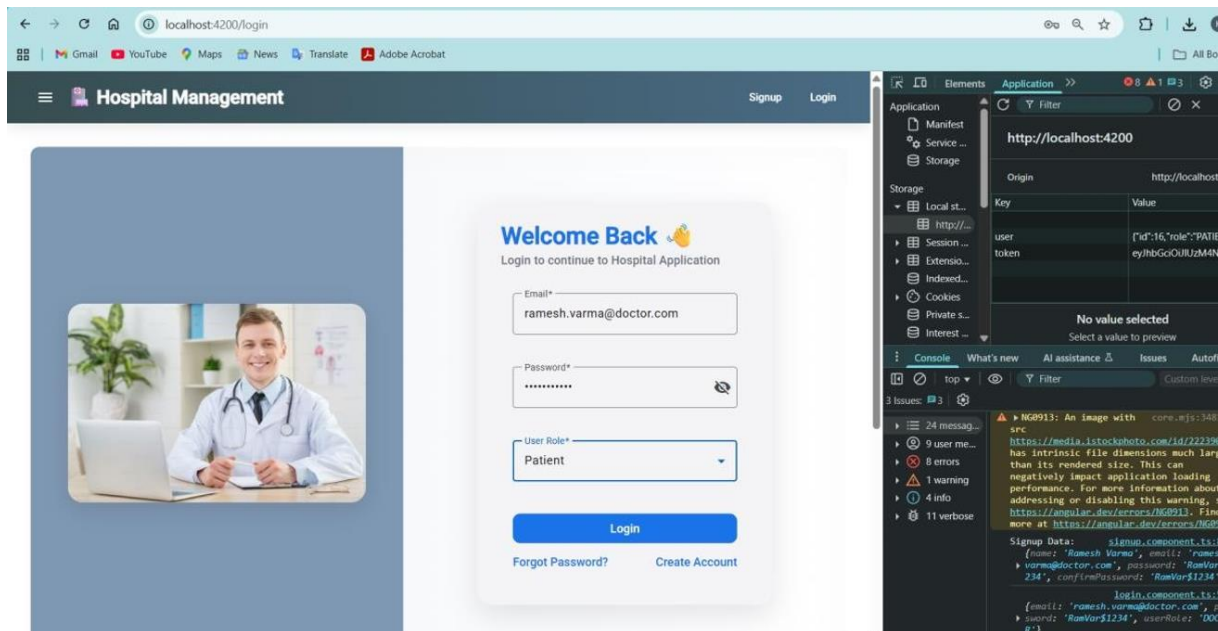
localhost:4200/login

Gmail YouTube Maps News Translate Adobe Acrobat

All Bo

Hospital Management

Signup Login

Welcome Back 👋

Login to continue to Hospital Application

Email*
ramesh.varma@doctor.com

Password*
•••••••••••

User Role*
Patient

Login

Forgot Password? Create Account

Elements Application >> 8 1 3

Application
Manifest
Service ...
Storage

Storage
Local st...
http://...
Session ...
Extensio...
Indexed...
Cookies
Private s...
Interest ...

Filter

http://localhost:4200

Origin http://localhost

| Key | Value |
|---|---|
| user | {"id":16,"role":"PATIE |
| token | eyJhbGciOiJIUzM4N |

No value selected
Select a value to preview

Console What's new AI assistance Issues Autof

top Filter Custom leve

3 Issues: 3

24 messag...
9 user me...
8 errors
1 warning
4 info
11 verbose

▸NG0913: An image with core.mjs:348 src https://media.istockphoto.com/id/22239 has intrinsic file dimensions much larg than its rendered size. This can negatively impact application loading performance. For more information abou addressing or disabling this warning, https://angular.dev/errors/NG0913. Fin more at https://angular.dev/errors/NG0

Signup Data: signup.component.ts:
{name: 'Ramesh Varma', email: 'rames varma@doctor.com', password: 'RamVar 234', confirmPassword: 'RamVar$1234'

login.component.ts:
{email: 'ramesh.varma@doctor.com', p sword: 'RamVar$1234', userRole: 'DOC